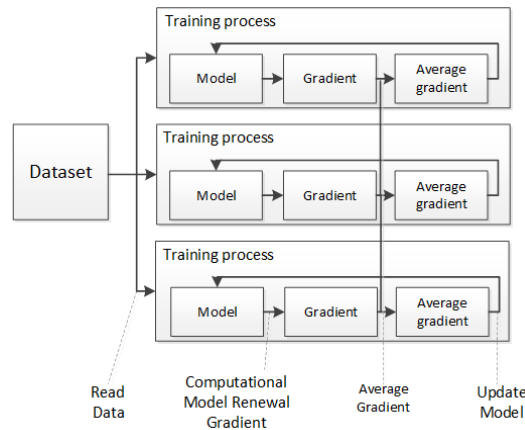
Training process

Model

Gradient

Average gradient

Training process

Model

Gradient

Average gradient

Dataset

Training process

Model

Gradient

Average gradient

Read Data

Computational Model Renewal Gradient

Average Gradient

Update Model